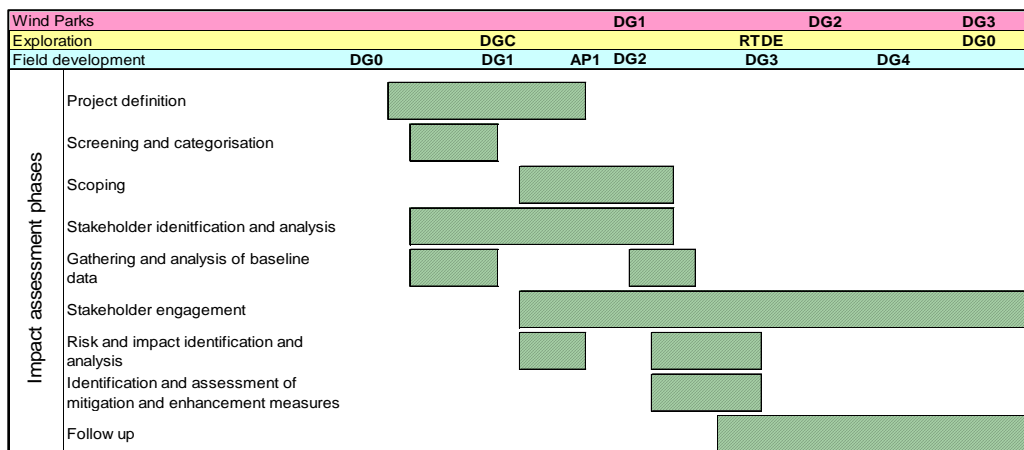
| Wind Parks | | | | DG1 | | DG2 | DG3 |
|---|---|---|---|---|---|---|---|
| Exploration | | DGC | | | RTDE | | DG0 |
| Field development | DG0 | DG1 | AP1 | DG2 | DG3 | DG4 | |

Impact assessment phases

Project definition

Screening and categorisation

Scoping

Stakeholder idenitfication and analysis

Gathering and analysis of baseline data

Stakeholder engagement

Risk and impact identification and analysis

Identification and assessment of mitigation and enhancement measures

Follow up